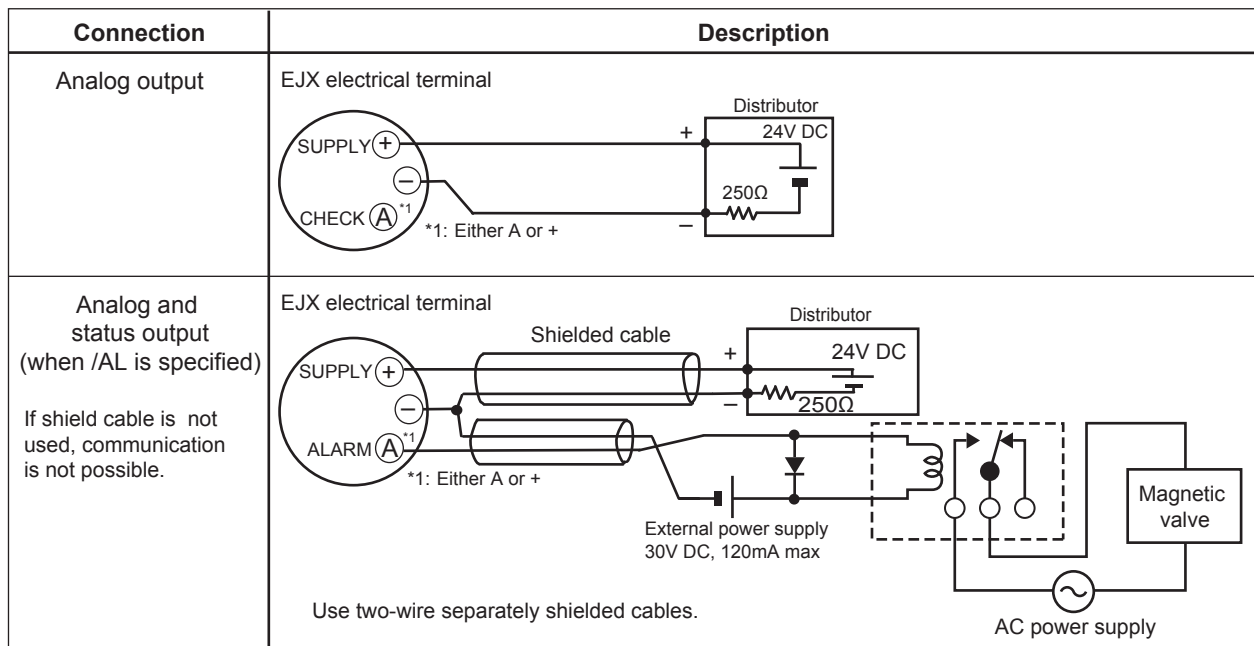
| Connection | Description |
|---|---|
| Analog output | EJX electrical terminal<br>Distributor<br>24V DC<br>+<br>SUPPLY $+$<br>$-$<br>250Ω<br>CHECK Ⓐ$^{*1}$<br>$-$<br>*1: Either A or + |
| Analog and status output (when /AL is specified)<br><br>If shield cable is not used, communication is not possible. | EJX electrical terminal<br>Distributor<br>Shielded cable<br>+<br>24V DC<br>SUPPLY $+$<br>$-$<br>$-$<br>250Ω<br>ALARM Ⓐ$^{*1}$<br>*1: Either A or +<br>Magnetic valve<br>External power supply 30V DC, 120mA max<br>Use two-wire separately shielded cables.<br>AC power supply |